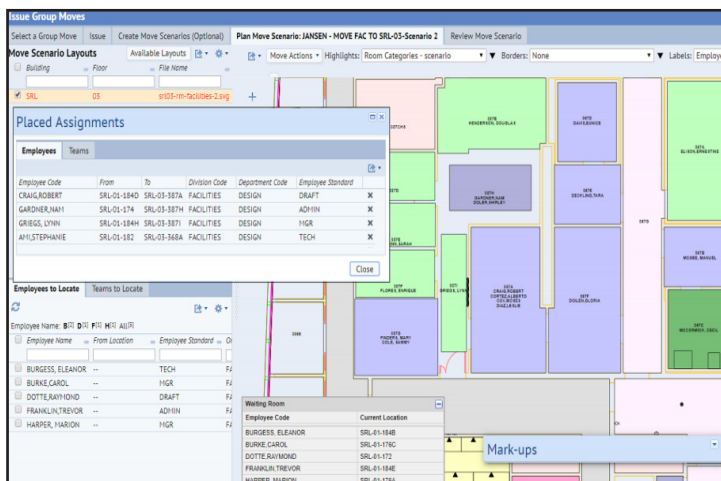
Issue Group Moves

Select a Group Move | Issue | Create Move Scenarios (Optional) | Plan Move Scenario: JANSEN - MOVE FAC TO SRL-03-Scenario 2 | Review Move Scenario

Move Scenario Layouts | Available Layouts

Move Actions | Highlights: Room Categories - scenario | Borders: None | Labels: Employe

| Building | Floor | File Name |
|---|---|---|
| SRL | 03 | srl03-rm-facilities-2.svg |

Placed Assignments

Employees | Teams

| Employee Code | From | To | Division Code | Department Code | Employee Standard | |
|---|---|---|---|---|---|---|
| CRAIG,ROBERT | SRL-01-184D | SRL-03-387A | FACILITIES | DESIGN | DRAFT | ✖ |
| GARDNER,NAM | SRL-01-174 | SRL-03-387H | FACILITIES | DESIGN | ADMIN | ✖ |
| GRIEGS, LYNN | SRL-01-184H | SRL-03-387I | FACILITIES | DESIGN | MGR | ✖ |
| AMI,STEPHANIE | SRL-01-182 | SRL-03-368A | FACILITIES | DESIGN | TECH | ✖ |

Close

Employees to Locate | Teams to Locate

Employee Name: B D F H All

| Employee Name | From Location | Employee Standard | O |
|---|---|---|---|
| BURGESS, ELEANOR | -- | TECH | FA |
| BURKE,CAROL | -- | MGR | FA |
| DOTTE,RAYMOND | -- | DRAFT | FA |
| FRANKLIN,TREVOR | -- | ADMIN | FA |
| HARPER, MARION | -- | MGR | FA |

Waiting Room

| Employee Code | Current Location |
|---|---|
| BURGESS, ELEANOR | SRL-01-184B |
| BURKE,CAROL | SRL-01-176C |
| DOTTE,RAYMOND | SRL-01-172 |
| FRANKLIN,TREVOR | SRL-01-184E |
| HARPER, MARION | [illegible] |

Mark-ups

HENDERSON, DOUGLAS
DAVIS,EUNICE
ELISON,ERNESTINE
GARDNER,NAM DOLER,SHIRLEY
DECKLING,NINA
CRAIG,ROBERT CORTEZ,ALBERTO
DOLEN,GLORIA
MOSES, MANUEL
FLORES, ENRIQUE
GRIEGS, LYNN
PINDERS, MARY COLE, SHERRY
MCCORMICK, ZACH